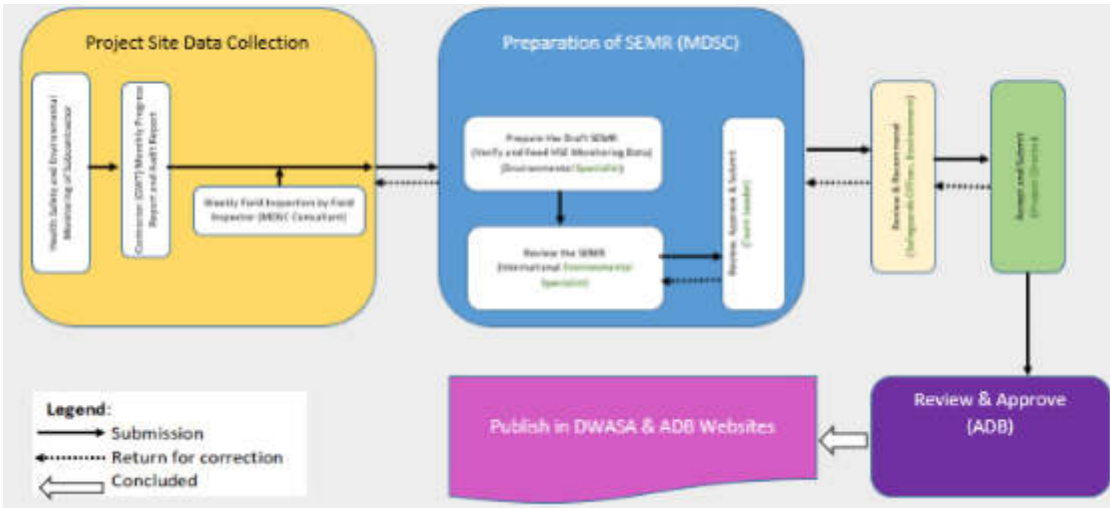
Project Site Data Collection

Health Safety and Environmental Monitoring of Subcontractor

Contractor (DWT) Weekly Progress Report and Audit Report

Weekly Field Inspection by Field Inspector (MDSC Consultant)

Preparation of SEMR (MDSC)

Prepare the Draft SEMR (Verify and Feed HSE Monitoring Data) (Environmental Specialist)

Review the SEMR (International Environmental Specialist)

Review, Approve & Submit (Team Leader)

Review & Recommend (Safeguards Officer, Environment)

Accept and Submit (Project Director)

Review & Approve (ADB)

Publish in DWASA & ADB Websites

Legend:
Submission
Return for correction
Concluded